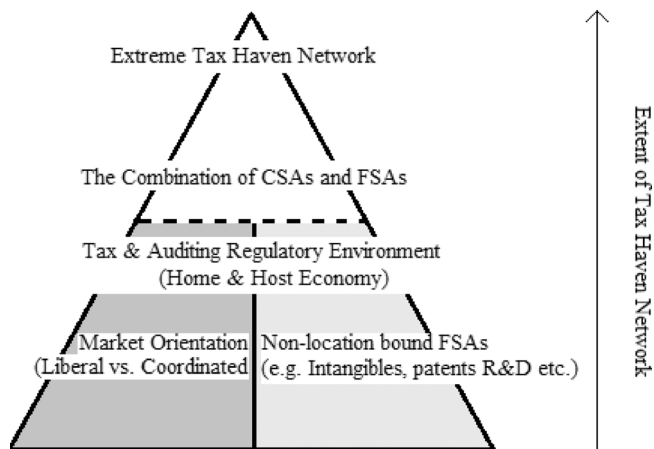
Extreme Tax Haven Network

The Combination of CSAs and FSAs

Tax & Auditing Regulatory Environment
(Home & Host Economy)

Market Orientation
(Liberal vs. Coordinated

Non-location bound FSAs
(e.g. Intangibles, patents R&D etc.)

Extent of Tax Haven Network